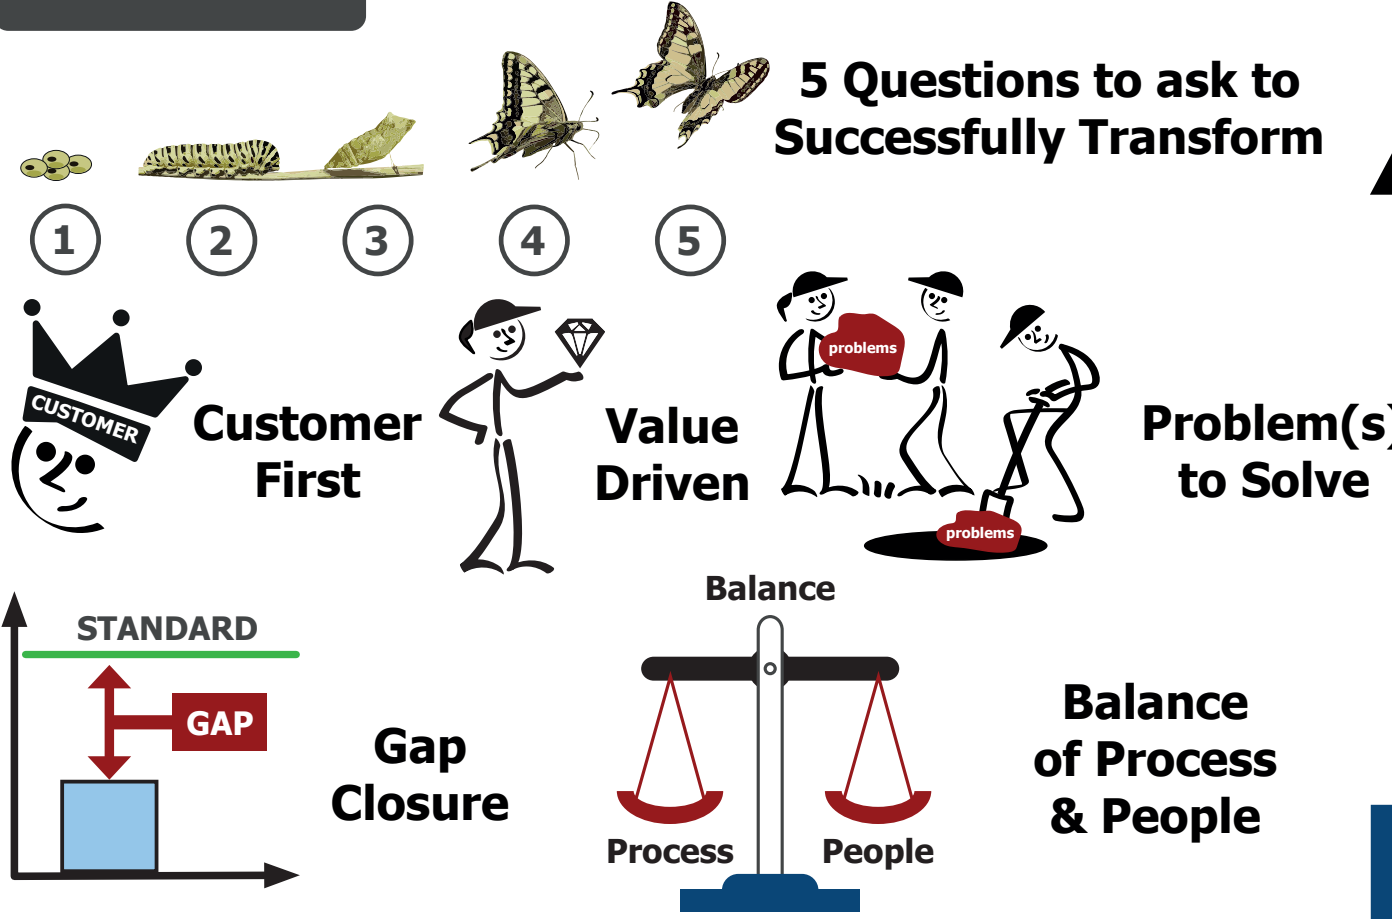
5 Questions to ask to Successfully Transform

1 2 3 4 5

CUSTOMER

Customer First

Value Driven

problems

problems

Problem(s) to Solve

STANDARD

GAP

Gap Closure

Balance

Process

People

Balance of Process & People